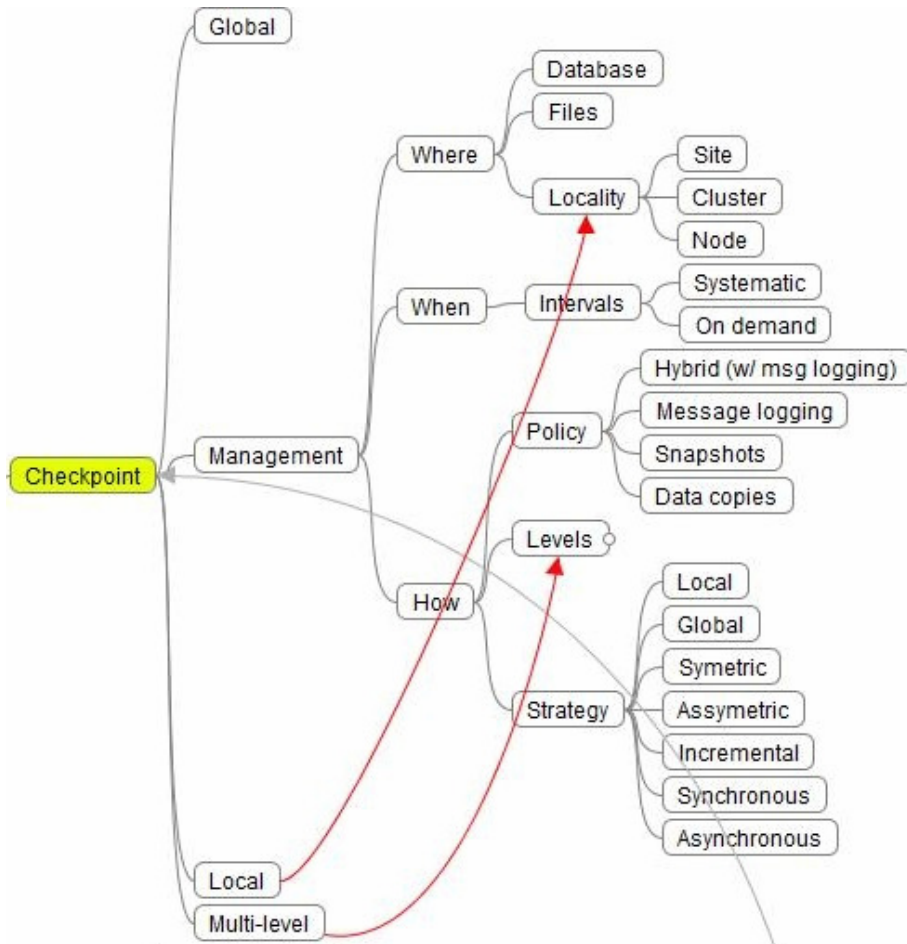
Checkpoint

Global

Management

Where

Database

Files

Locality

Site

Cluster

Node

When

Intervals

Systematic

On demand

How

Policy

Hybrid (w/ msg logging)

Message logging

Snapshots

Data copies

Levels

Strategy

Local

Global

Symetric

Assymetric

Incremental

Synchronous

Asynchronous

Local

Multi-level